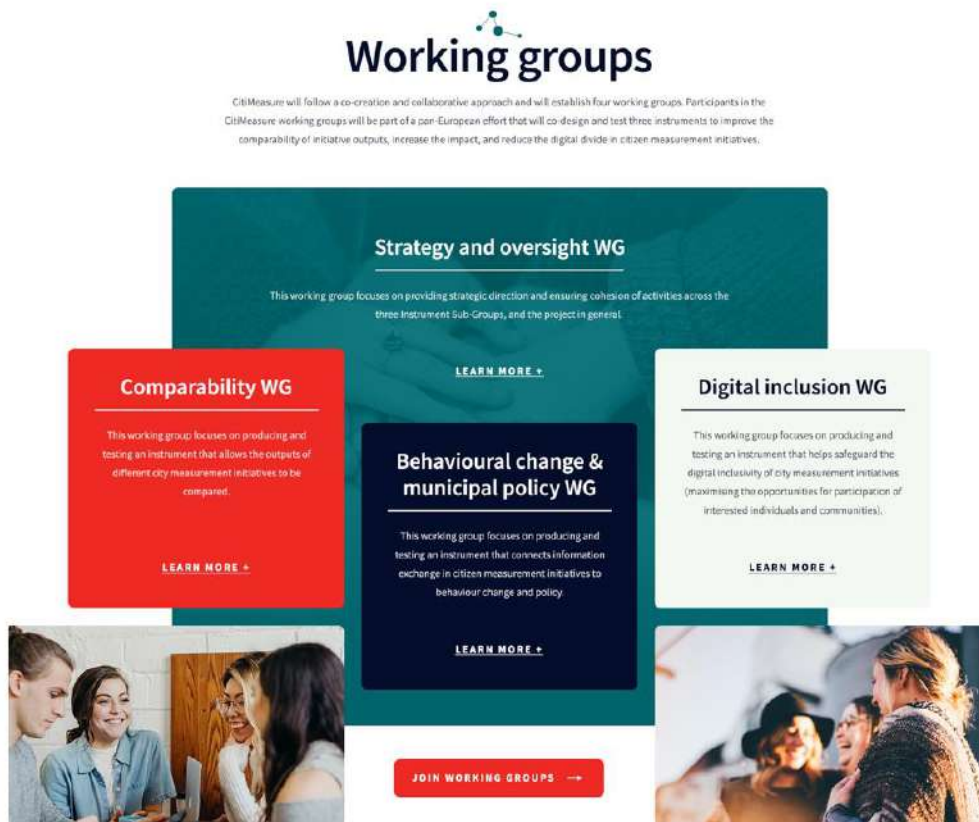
Working groups

CitiMeasure will follow a co-creation and collaborative approach and will establish four working groups. Participants in the CitiMeasure working groups will be part of a pan-European effort that will co-design and test three instruments to improve the comparability of initiative outputs, increase the impact, and reduce the digital divide in citizen measurement initiatives.

Strategy and oversight WG

This working group focuses on providing strategic direction and ensuring cohesion of activities across the three Instrument Sub-Groups, and the project in general.

LEARN MORE +

Comparability WG

This working group focuses on producing and testing an instrument that allows the outputs of different city measurement initiatives to be compared.

LEARN MORE +

Behavioural change & municipal policy WG

This working group focuses on producing and testing an instrument that connects information exchange in citizen measurement initiatives to behaviour change and policy.

LEARN MORE +

Digital inclusion WG

This working group focuses on producing and testing an instrument that helps safeguard the digital inclusivity of city measurement initiatives (maximising the opportunities for participation of interested individuals and communities).

LEARN MORE +

JOIN WORKING GROUPS →